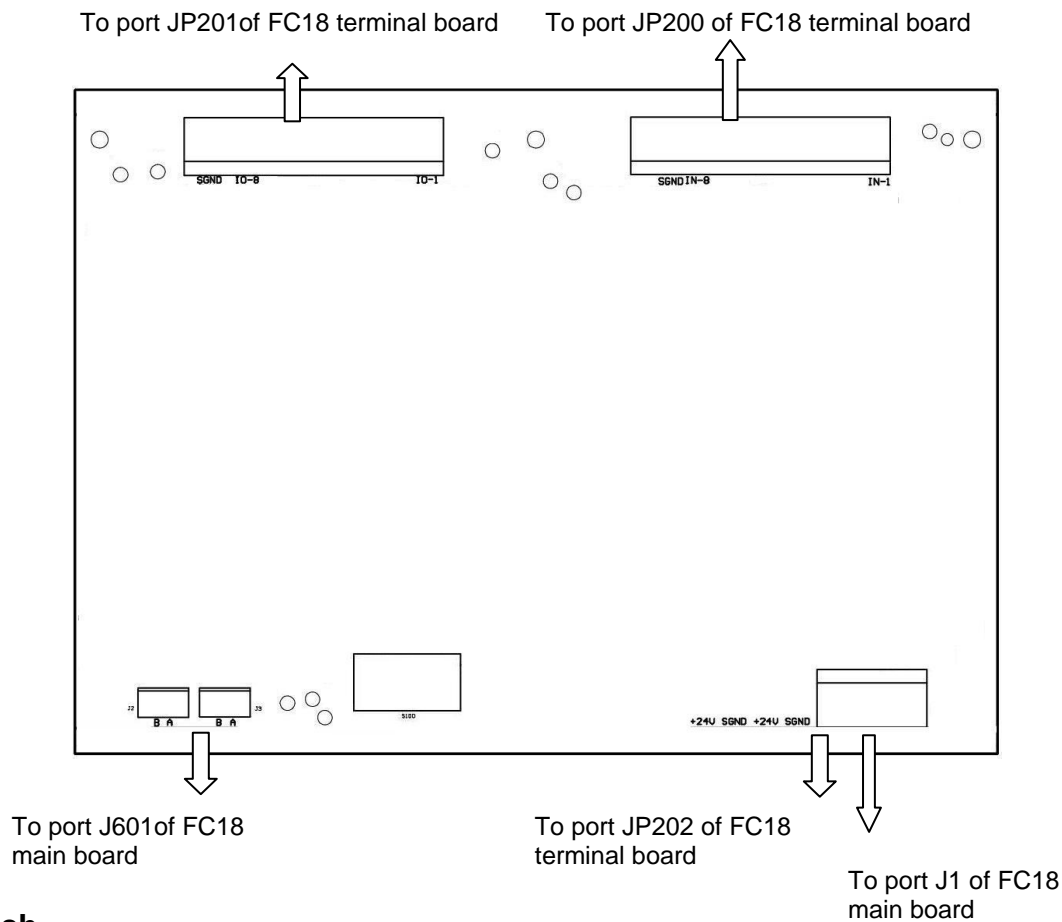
To port JP201of FC18 terminal board

To port JP200 of FC18 terminal board

SGND IO-8

IO-1

SGNDIN-8

IN-1

J2

B A

B A

J3

S100

+24V SGND +24V SGND

To port J601of FC18 main board

To port JP202 of FC18 terminal board

To port J1 of FC18 main board